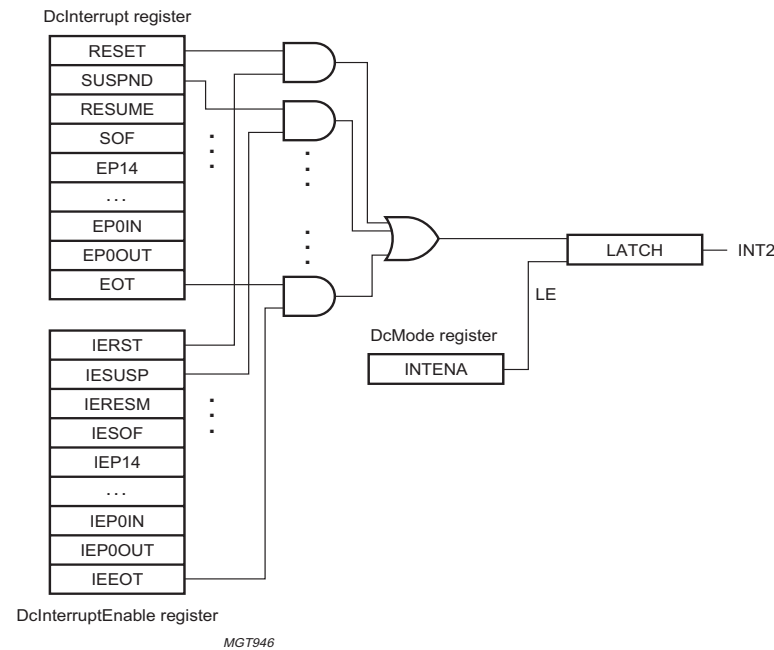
DcInterrupt register

RESET
SUSPND
RESUME
SOF
EP14
...
EP0IN
EP0OUT
EOT

IERST
IESUSP
IERESM
IESOF
IEP14
...
IEP0IN
IEP0OUT
IEEOT

DcInterruptEnable register

DcMode register

INTENA

LE

LATCH

INT2

MGT946